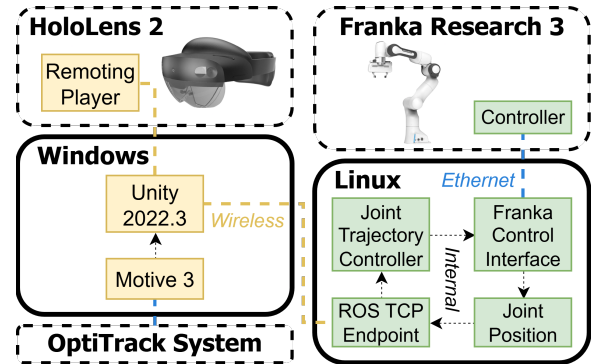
HoloLens 2

Remoting Player

Franka Research 3

Controller

Windows

Unity 2022.3

Wireless

Motive 3

Linux

Ethernet

Joint Trajectory Controller

Franka Control Interface

Internal

ROS TCP Endpoint

Joint Position

OptiTrack System